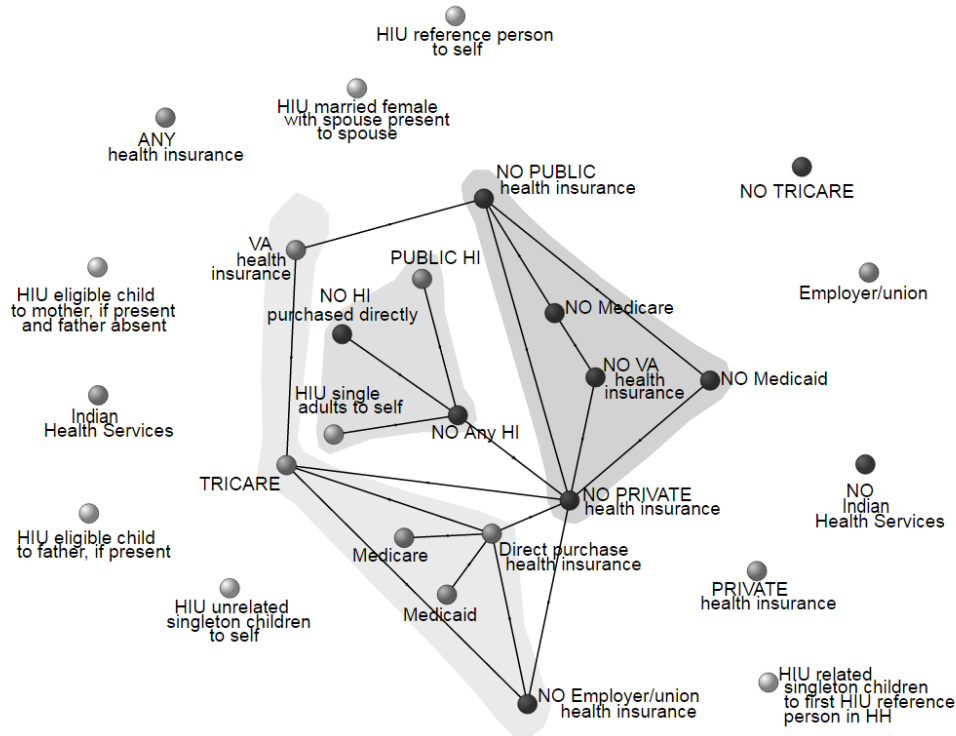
HIU reference person to self

HIU married female with spouse present to spouse

ANY health insurance

NO PUBLIC health insurance

NO TRICARE

VA health insurance

PUBLIC HI

NO HI purchased directly

NO Medicare

Employer/union

HIU eligible child to mother, if present and father absent

NO VA health insurance

NO Medicaid

HIU single adults to self

Indian Health Services

NO Any HI

TRICARE

NO PRIVATE health insurance

NO Indian Health Services

HIU eligible child to father, if present

Medicare

Direct purchase health insurance

HIU unrelated singleton children to self

PRIVATE health insurance

Medicaid

NO Employer/union health insurance

HIU related singleton children to first HIU reference person in HH